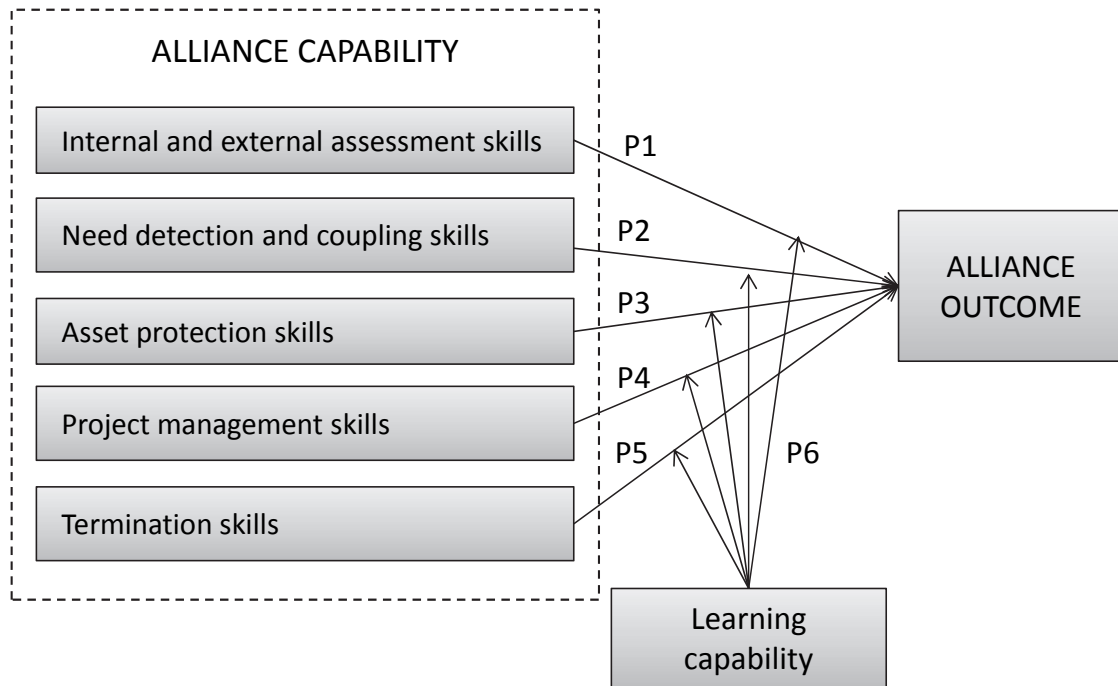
ALLIANCE CAPABILITY

Internal and external assessment skills

Need detection and coupling skills

Asset protection skills

Project management skills

Termination skills

P1

P2

P3

P4

P5

P6

ALLIANCE OUTCOME

Learning capability